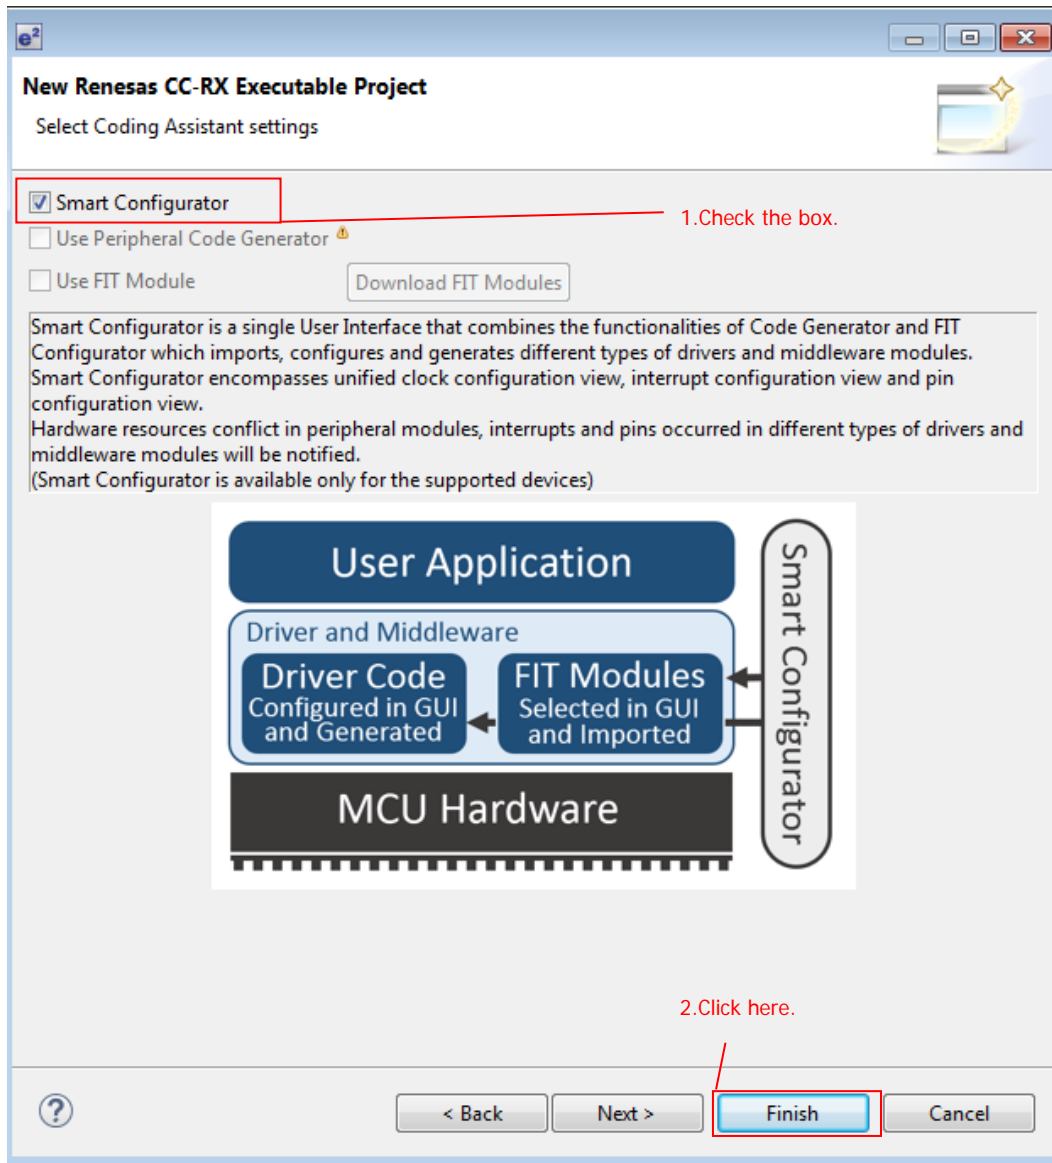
New Renesas CC-RX Executable Project

Select Coding Assistant settings

Smart Configurator

1.Check the box.

Use Peripheral Code Generator

Use FIT Module

Download FIT Modules

Smart Configurator is a single User Interface that combines the functionalities of Code Generator and FIT Configurator which imports, configures and generates different types of drivers and middleware modules.
Smart Configurator encompasses unified clock configuration view, interrupt configuration view and pin configuration view.
Hardware resources conflict in peripheral modules, interrupts and pins occurred in different types of drivers and middleware modules will be notified.
(Smart Configurator is available only for the supported devices)

User Application

Driver and Middleware

Driver Code
Configured in GUI and Generated

FIT Modules
Selected in GUI and Imported

MCU Hardware

Smart Configurator

2.Click here.

?

< Back

Next >

Finish

Cancel